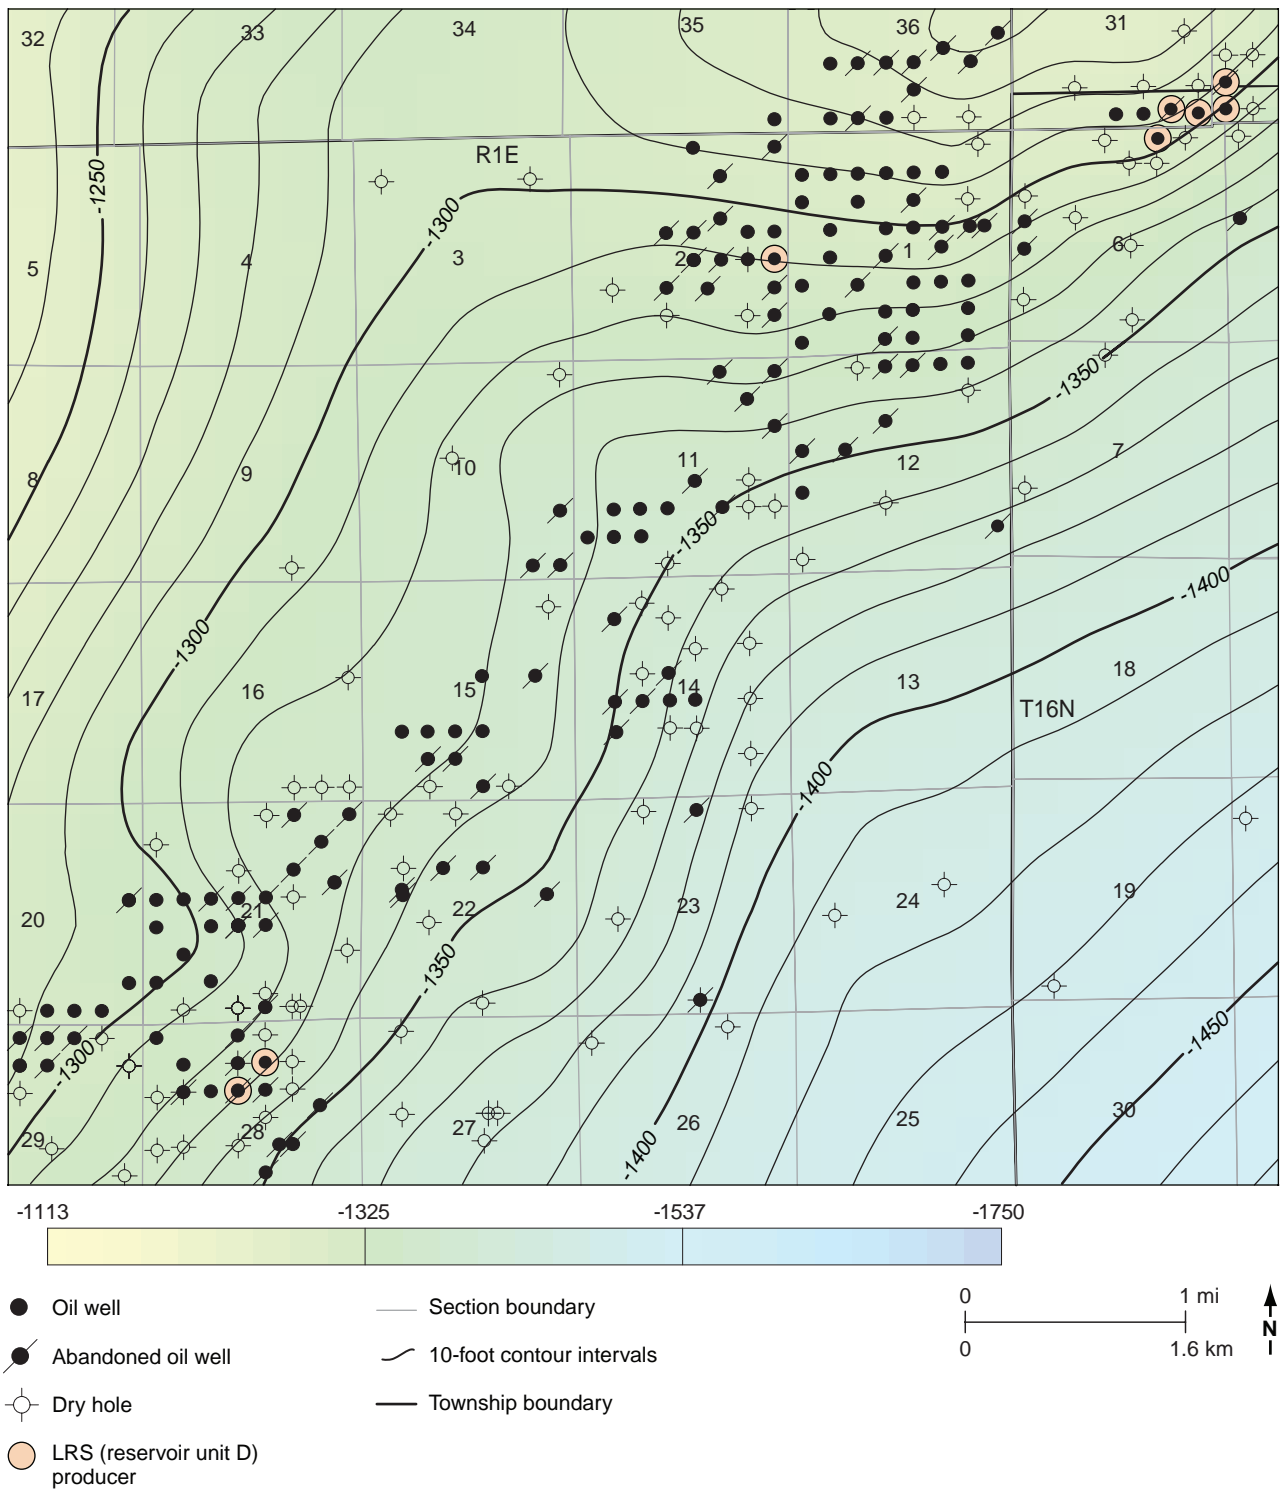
32
33
34
35
36
31
R1E
-1250
-1300
5
4
3
2
1
6
-1350
8
9
10
11
12
7
-1350
-1400
17
-1300
16
15
14
13
T16N
18
20
21
22
23
24
19
-1350
-1300
-1400
-1450
29
28
27
-1400
26
25
30

-1113
-1325
-1537
-1750

Oil well
Abandoned oil well
Dry hole
LRS (reservoir unit D) producer

Section boundary
10-foot contour intervals
Township boundary

0
1 mi
0
1.6 km
N